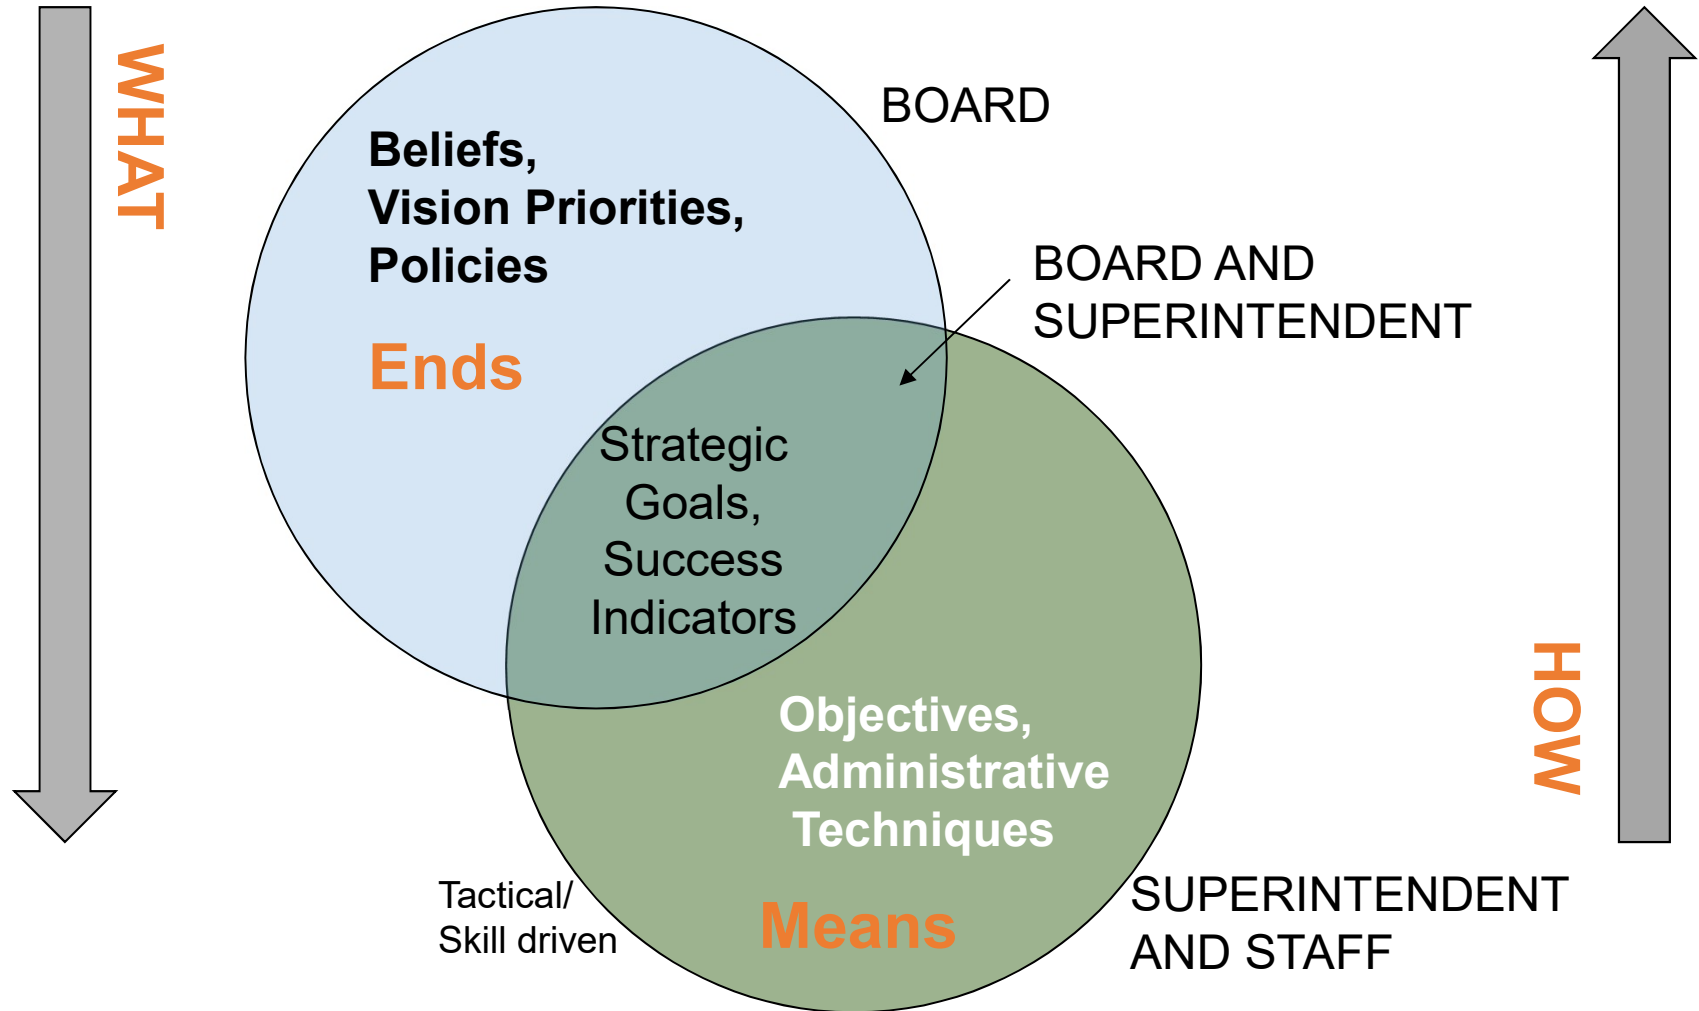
WHAT

BOARD

Beliefs,
Vision Priorities,
Policies

Ends

BOARD AND SUPERINTENDENT

Strategic Goals, Success Indicators

Objectives, Administrative Techniques

Means

Tactical/ Skill driven

SUPERINTENDENT AND STAFF

HOW